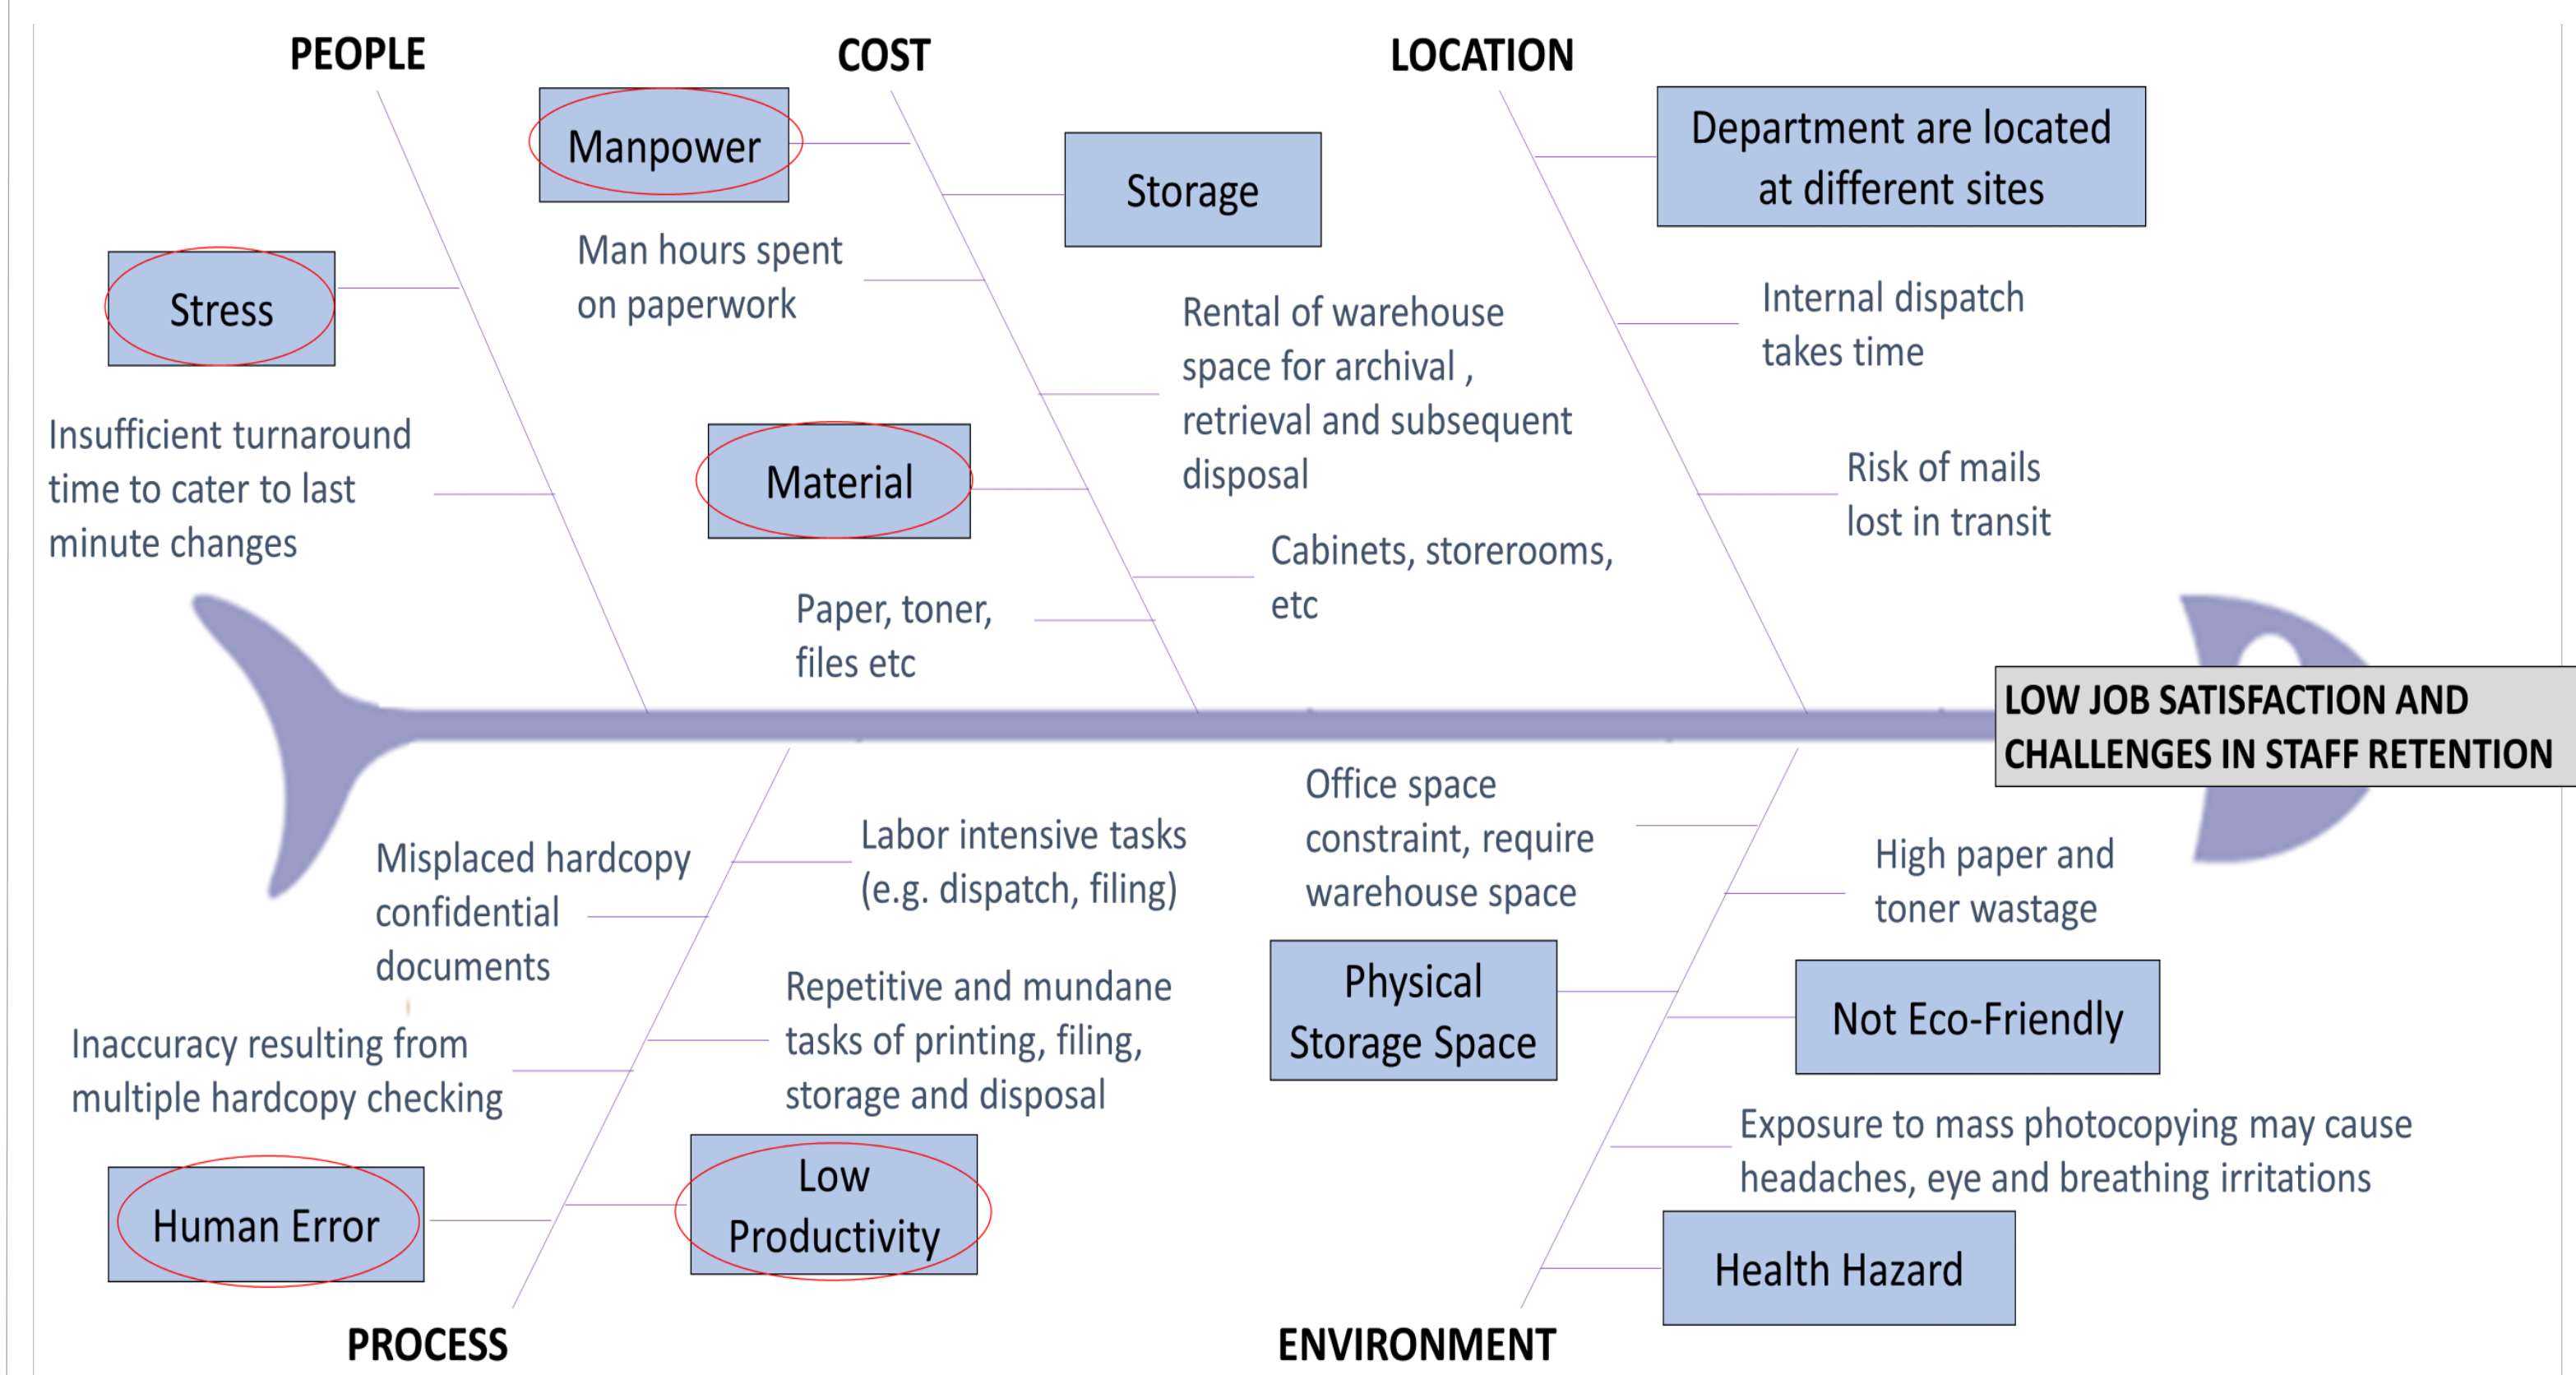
PEOPLE

COST

LOCATION

Manpower

Storage

Department are located at different sites

Stress

Man hours spent on paperwork

Rental of warehouse space for archival , retrieval and subsequent disposal

Internal dispatch takes time

Insufficient turnaround time to cater to last minute changes

Material

Risk of mails lost in transit

Cabinets, storerooms, etc

Paper, toner, files etc

LOW JOB SATISFACTION AND CHALLENGES IN STAFF RETENTION

Office space constraint, require warehouse space

Labor intensive tasks (e.g. dispatch, filing)

Misplaced hardcopy confidential documents

High paper and toner wastage

Repetitive and mundane tasks of printing, filing, storage and disposal

Physical Storage Space

Not Eco-Friendly

Inaccuracy resulting from multiple hardcopy checking

Exposure to mass photocopying may cause headaches, eye and breathing irritations

Human Error

Low Productivity

Health Hazard

PROCESS

ENVIRONMENT